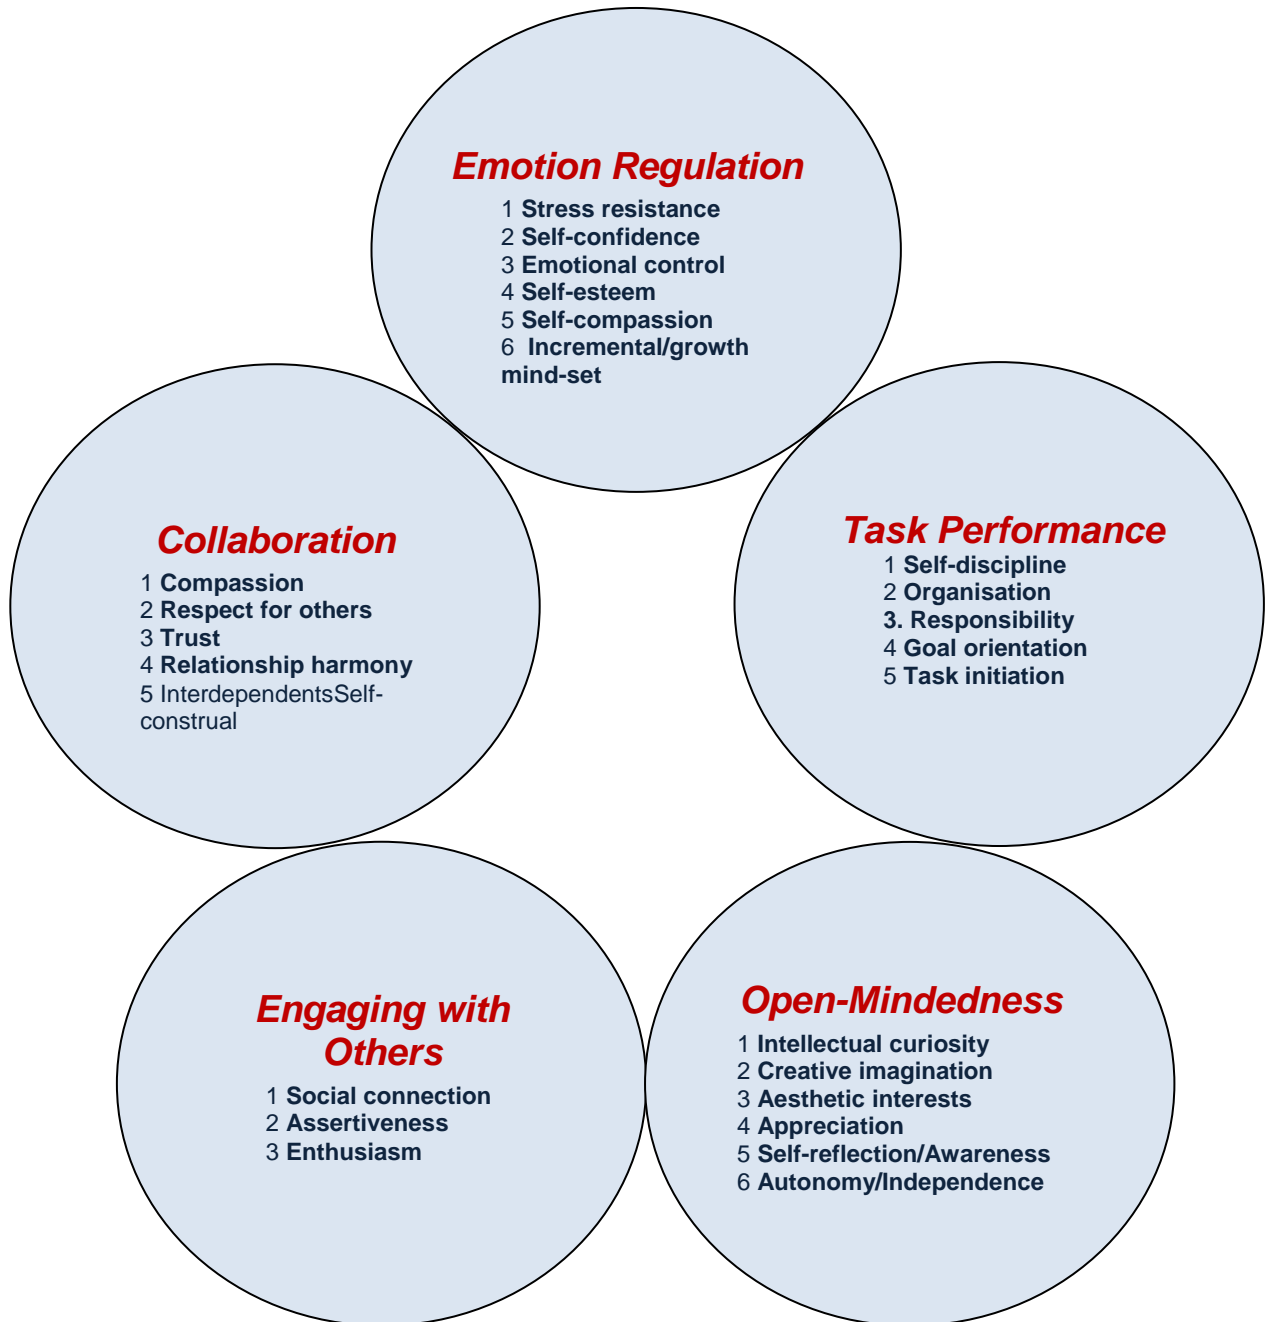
Emotion Regulation
1 Stress resistance
2 Self-confidence
3 Emotional control
4 Self-esteem
5 Self-compassion
6 Incremental/growth mind-set

Collaboration
1 Compassion
2 Respect for others
3 Trust
4 Relationship harmony
5 InterdependentsSelf-construal

Task Performance
1 Self-discipline
2 Organisation
3. Responsibility
4 Goal orientation
5 Task initiation

Engaging with Others
1 Social connection
2 Assertiveness
3 Enthusiasm

Open-Mindedness
1 Intellectual curiosity
2 Creative imagination
3 Aesthetic interests
4 Appreciation
5 Self-reflection/Awareness
6 Autonomy/Independence